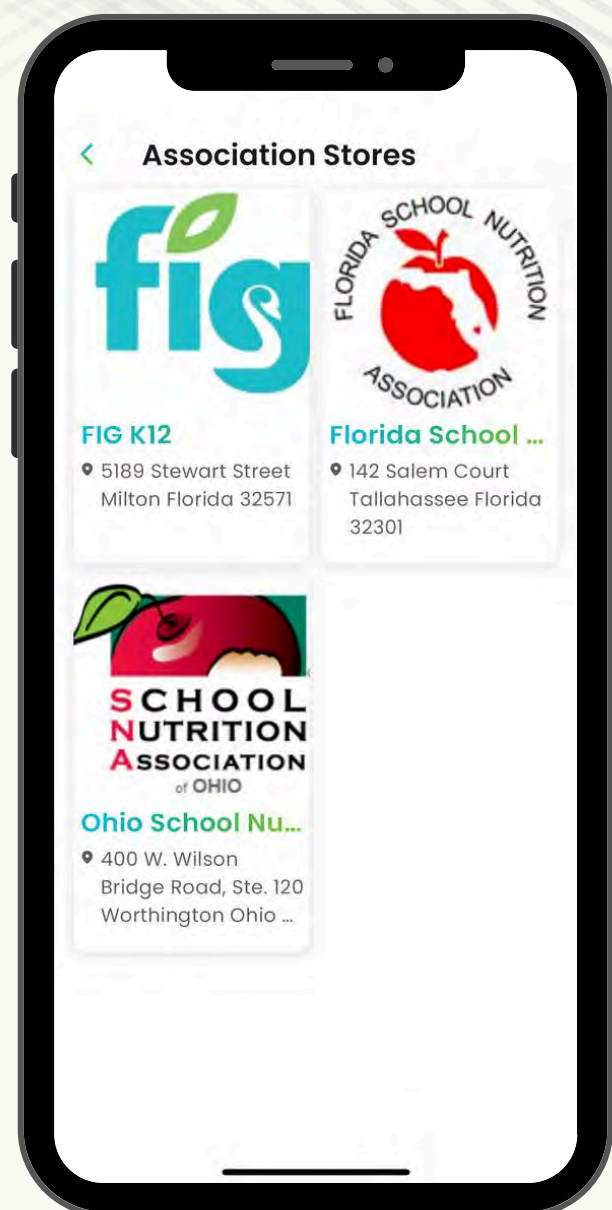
<
Association Stores

fig

FLORIDA SCHOOL NUTRITION ASSOCIATION

FIG K12
5189 Stewart Street Milton Florida 32571

Florida School ...
142 Salem Court Tallahassee Florida 32301

SCHOOL NUTRITION ASSOCIATION of OHIO

Ohio School Nu...
400 W. Wilson Bridge Road, Ste. 120 Worthington Ohio ...